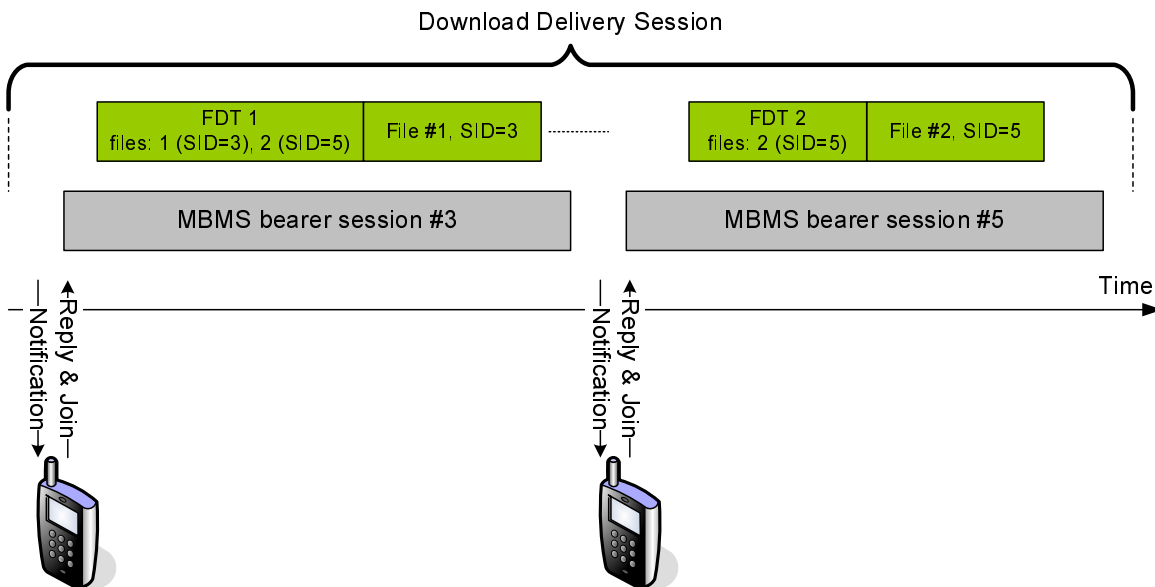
Download Delivery Session

FDT 1
files: 1 (SID=3), 2 (SID=5)

File #1, SID=3

FDT 2
files: 2 (SID=5)

File #2, SID=5

MBMS bearer session #3

MBMS bearer session #5

Time

Notification

Reply & Join

Notification

Reply & Join